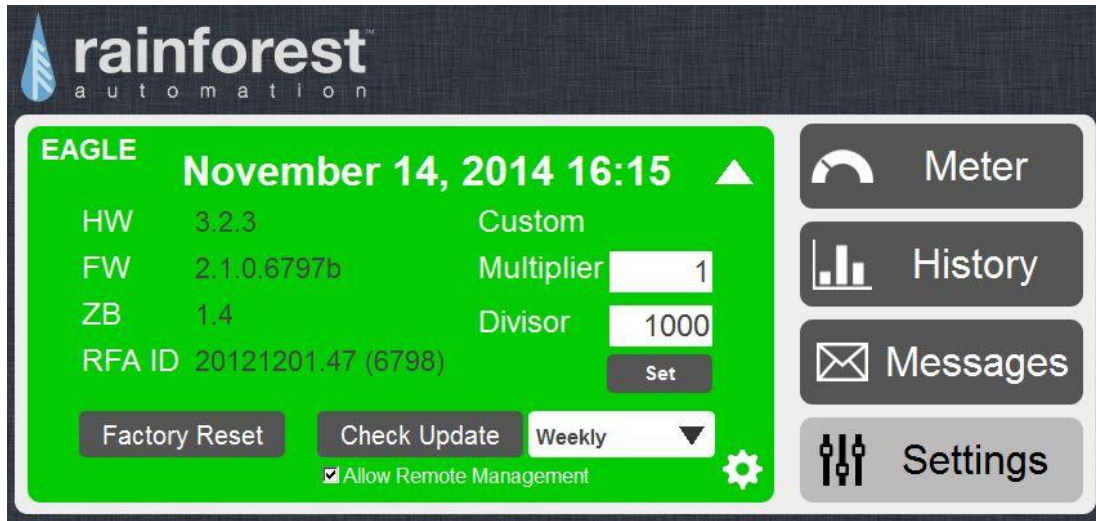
rainforest™
automation

EAGLE
November 14, 2014 16:15

HW 3.2.3
FW 2.1.0.6797b
ZB 1.4
RFA ID 20121201.47 (6798)

Custom
Multiplier 1
Divisor 1000
Set

Factory Reset
Check Update
Weekly
☑ Allow Remote Management

Meter
History
Messages
Settings